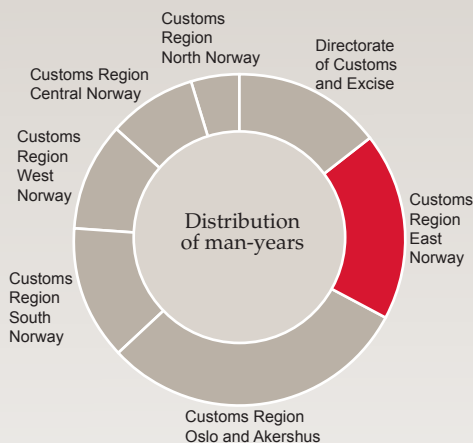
Customs Region North Norway

Directorate of Customs and Excise

Customs Region Central Norway

Customs Region West Norway

Distribution of man-years

Customs Region East Norway

Customs Region South Norway

Customs Region Oslo and Akershus